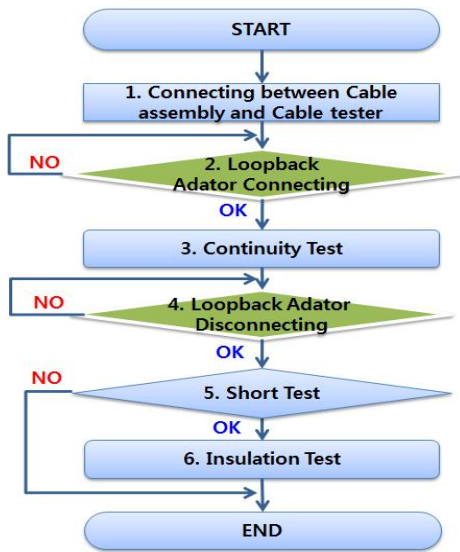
START

1. Connecting between Cable assembly and Cable tester

NO

2. Loopback Adator Connecting

OK

3. Continuity Test

NO

4. Loopback Adator Disconnecting

OK

NO

5. Short Test

OK

6. Insulation Test

END